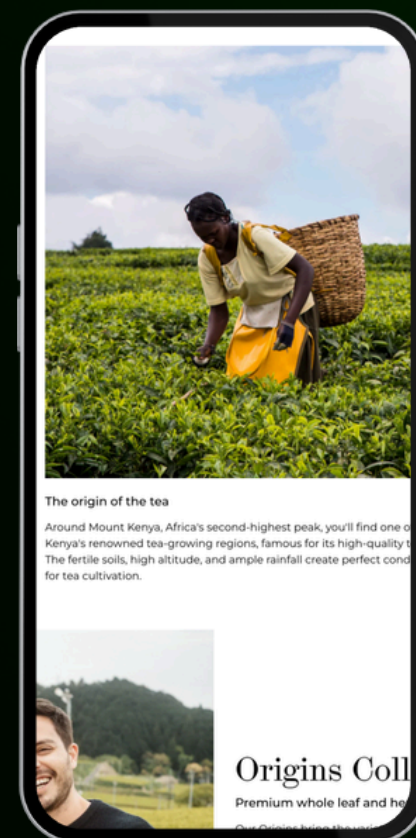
The origin of the tea

Around Mount Kenya, Africa's second-highest peak, you'll find one o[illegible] Kenya's renowned tea-growing regions, famous for its high-quality t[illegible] The fertile soils, high altitude, and ample rainfall create perfect cond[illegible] for tea cultivation.

Origins Coll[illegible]

Premium whole leaf and he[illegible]

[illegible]